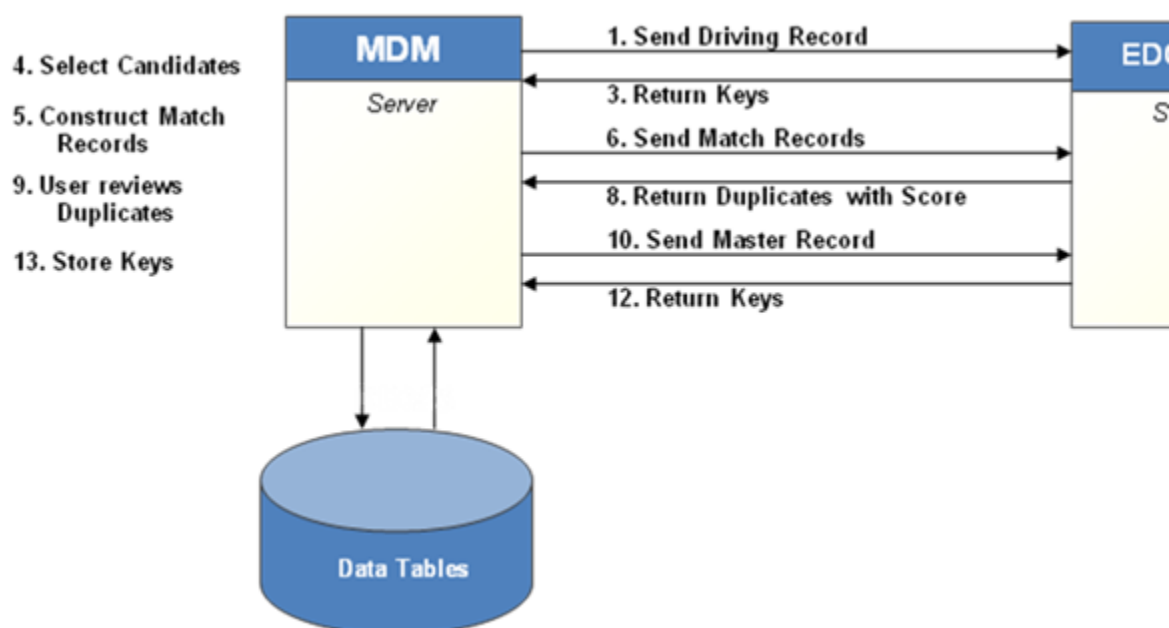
4. Select Candidates

5. Construct Match Records

9. User reviews Duplicates

13. Store Keys

MDM

Server

1. Send Driving Record

3. Return Keys

6. Send Match Records

8. Return Duplicates with Score

10. Send Master Record

12. Return Keys

EDC

S

Data Tables